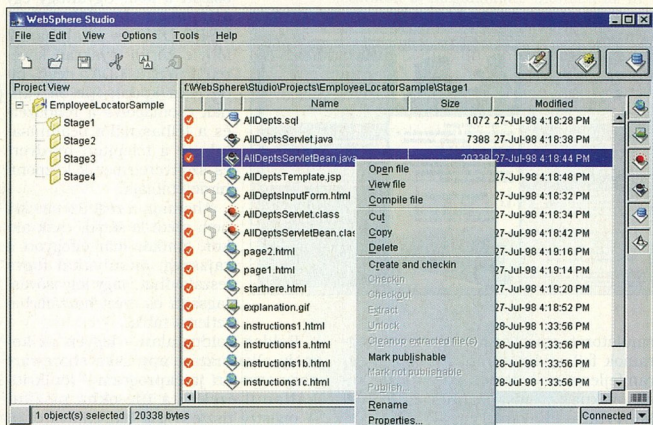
WebSphere Studio

File Edit View Options Tools Help

Project View

EmployeeLocatorSample
Stage1
Stage2
Stage3
Stage4

f:\WebSphere\Studio\Projects\EmployeeLocatorSample\Stage1

| Name | Size | Modified |
|---|---|---|
| AllDepts.sql | 1072 | 27-Jul-98 4:18:28 PM |
| AllDeptsServlet.java | 7388 | 27-Jul-98 4:18:38 PM |
| AllDeptsServletBean.java | 20338 | 27-Jul-98 4:18:44 PM |
| AllDeptsTemplate.jsp | | 27-Jul-98 4:18:48 PM |
| AllDeptsInputForm.html | | 27-Jul-98 4:18:32 PM |
| AllDeptsServlet.class | | 27-Jul-98 4:18:34 PM |
| AllDeptsServletBean.clas | | 27-Jul-98 4:18:42 PM |
| page2.html | | 27-Jul-98 4:19:16 PM |
| page1.html | | 27-Jul-98 4:19:14 PM |
| starthere.html | | 27-Jul-98 4:19:20 PM |
| explanation.gif | | 27-Jul-98 4:18:52 PM |
| instructions1.html | | 28-Jul-98 1:33:56 PM |
| instructions1a.html | | 28-Jul-98 1:33:56 PM |
| instructions1b.html | | 28-Jul-98 1:33:56 PM |
| instructions1c.html | | 28-Jul-98 1:33:56 PM |

Open file
View file
Compile file
Cut
Copy
Delete
Create and checkin
Checkin
Checkout
Extract
Unlock
Cleanup extracted file(s)
Mark publishable
Mark not publishable
Publish...
Rename
Properties...

1 object(s) selected 20338 bytes

Connected